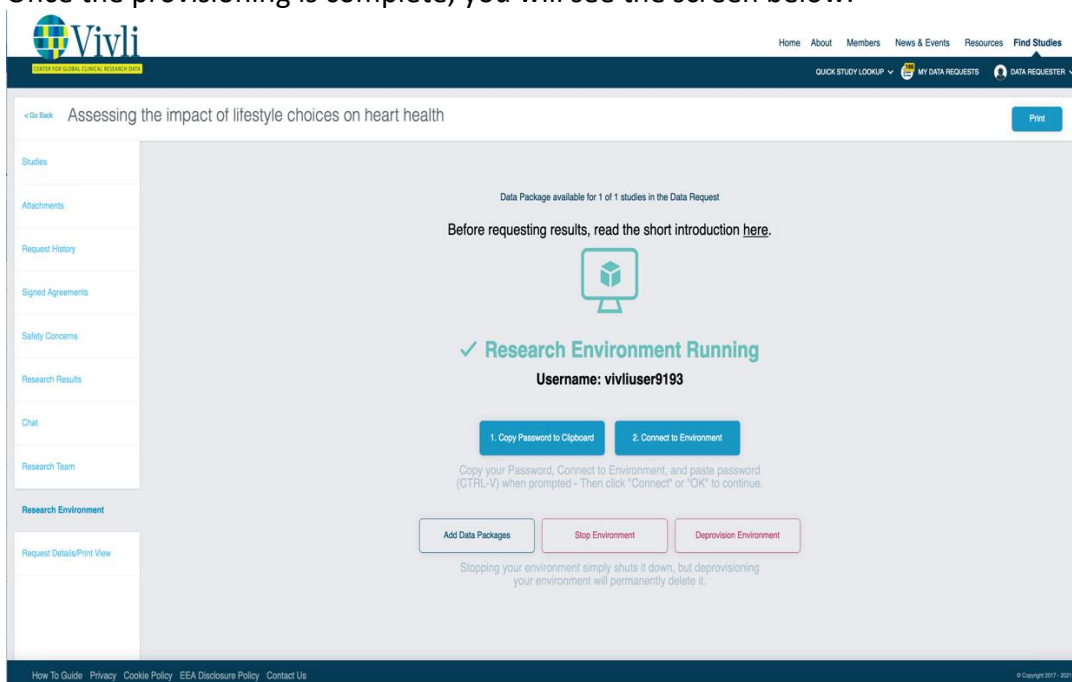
Once the provisioning is complete, you will see the screen below.

Vivli
CENTER FOR GLOBAL CLINICAL RESEARCH DATA

Home About Members News & Events Resources Find Studies

QUICK STUDY LOOKUP MY DATA REQUESTS DATA REQUESTER

< Go Back Assessing the impact of lifestyle choices on heart health

Print

Studies
Attachments
Request History
Signed Agreements
Safety Concerns
Research Results
Chat
Research Team
Research Environment
Request Details/Print View

Data Package available for 1 of 1 studies in the Data Request

Before requesting results, read the short introduction here.

✓ Research Environment Running

Username: vivliuser9193

1. Copy Password to Clipboard
2. Connect to Environment

Copy your Password, Connect to Environment, and paste password (CTRL-V) when prompted - Then click "Connect" or "OK" to continue.

Add Data Packages
Stop Environment
Deprovision Environment

Stopping your environment simply shuts it down, but deprovisioning your environment will permanently delete it.

How To Guide Privacy Cookie Policy EEA Disclosure Policy Contact Us

© Copyright 2017 - 2021